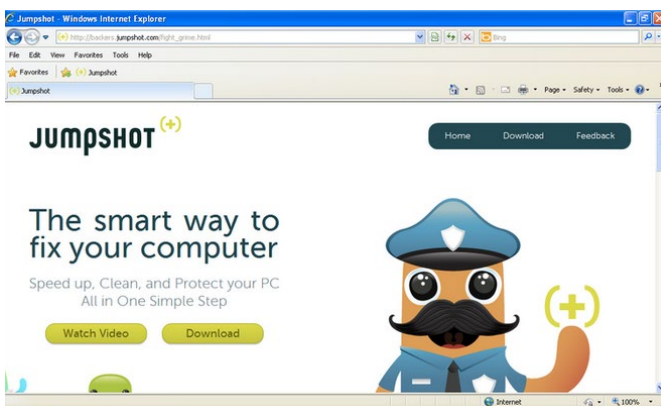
Jumpshot - Windows Internet Explorer

http://backers.jumpshot.com/fight_grime.html

Bing

File Edit View Favorites Tools Help

Favorites Jumpshot

Jumpshot

Page Safety Tools

JUMPSHOT (+)

Home Download Feedback

The smart way to fix your computer

Speed up, Clean, and Protect your PC All in One Simple Step

Watch Video Download

(+)

Internet

100%